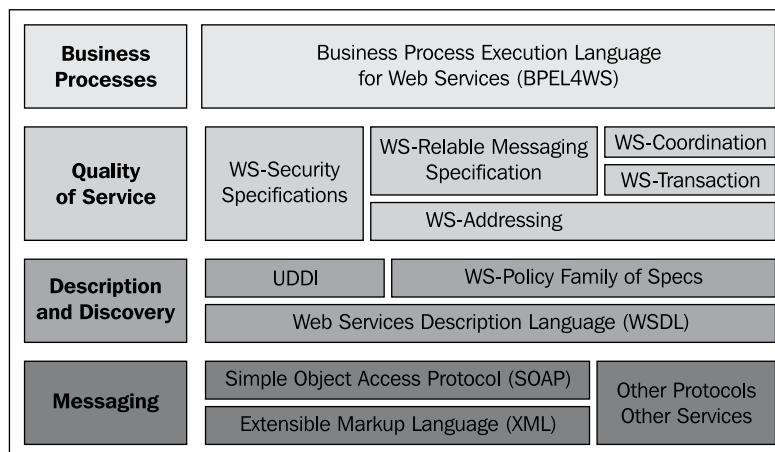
Business Processes

Business Process Execution Language for Web Services (BPEL4WS)

Quality of Service

WS-Security Specifications

WS-Relable Messaging Specification

WS-Coordination

WS-Transaction

WS-Addressing

Description and Discovery

UDDI

WS-Policy Family of Specs

Web Services Description Language (WSDL)

Messaging

Simple Object Access Protocol (SOAP)

Extensible Markup Language (XML)

Other Protocols Other Services